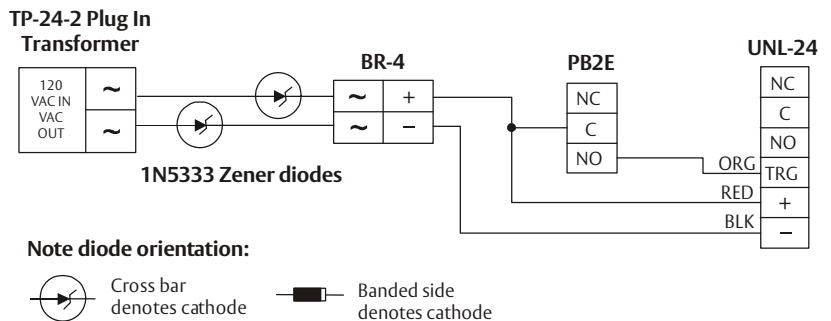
TP-24-2 Plug In Transformer

120 VAC IN VAC OUT

~

~

BR-4

~ +

~ –

PB2E

NC

C

NO

UNL-24

NC

C

NO

ORG

TRG

RED

+

BLK

–

1N5333 Zener diodes

Note diode orientation:

Cross bar denotes cathode

Banded side denotes cathode